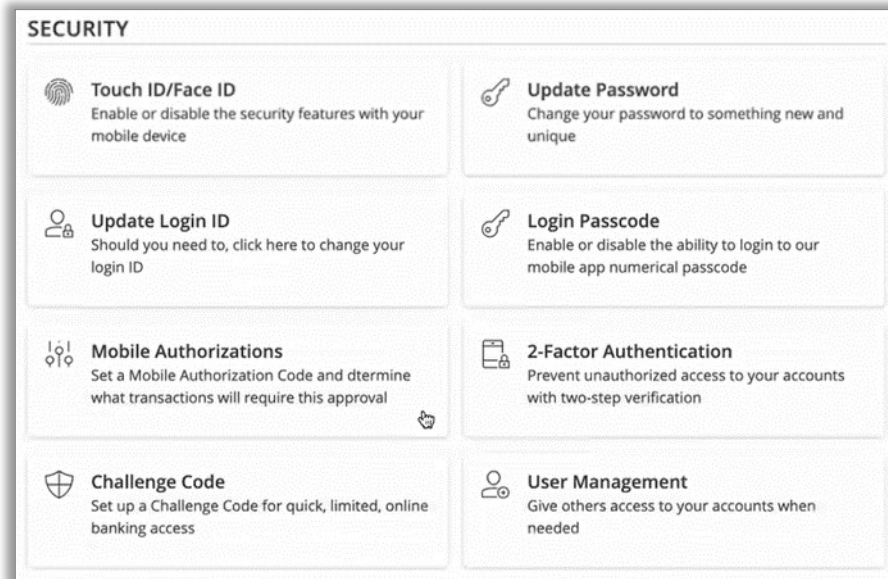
SECURITY

Touch ID/Face ID
Enable or disable the security features with your mobile device

Update Password
Change your password to something new and unique

Update Login ID
Should you need to, click here to change your login ID

Login Passcode
Enable or disable the ability to login to our mobile app numerical passcode

Mobile Authorizations
Set a Mobile Authorization Code and dtermine what transactions will require this approval

2-Factor Authentication
Prevent unauthorized access to your accounts with two-step verification

Challenge Code
Set up a Challenge Code for quick, limited, online banking access

User Management
Give others access to your accounts when needed